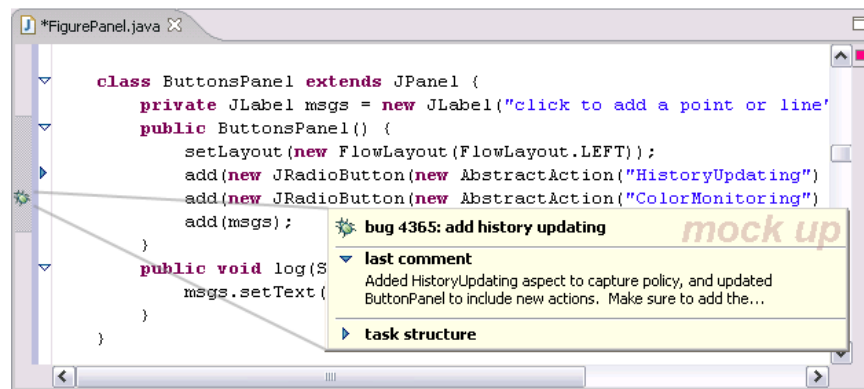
*FigurePanel.java

class ButtonsPanel extends JPanel {
private JLabel msgs = new JLabel("click to add a point or line'
public ButtonsPanel() {
setLayout(new FlowLayout(FlowLayout.LEFT));
add(new JRadioButton(new AbstractAction("HistoryUpdating")
add(new JRadioButton(new AbstractAction("ColorMonitoring")
add(msgs);
}
public void log(S
msgs.setText(
}
}

bug 4365: add history updating
mock up
last comment
Added HistoryUpdating aspect to capture policy, and updated ButtonPanel to include new actions. Make sure to add the...
task structure